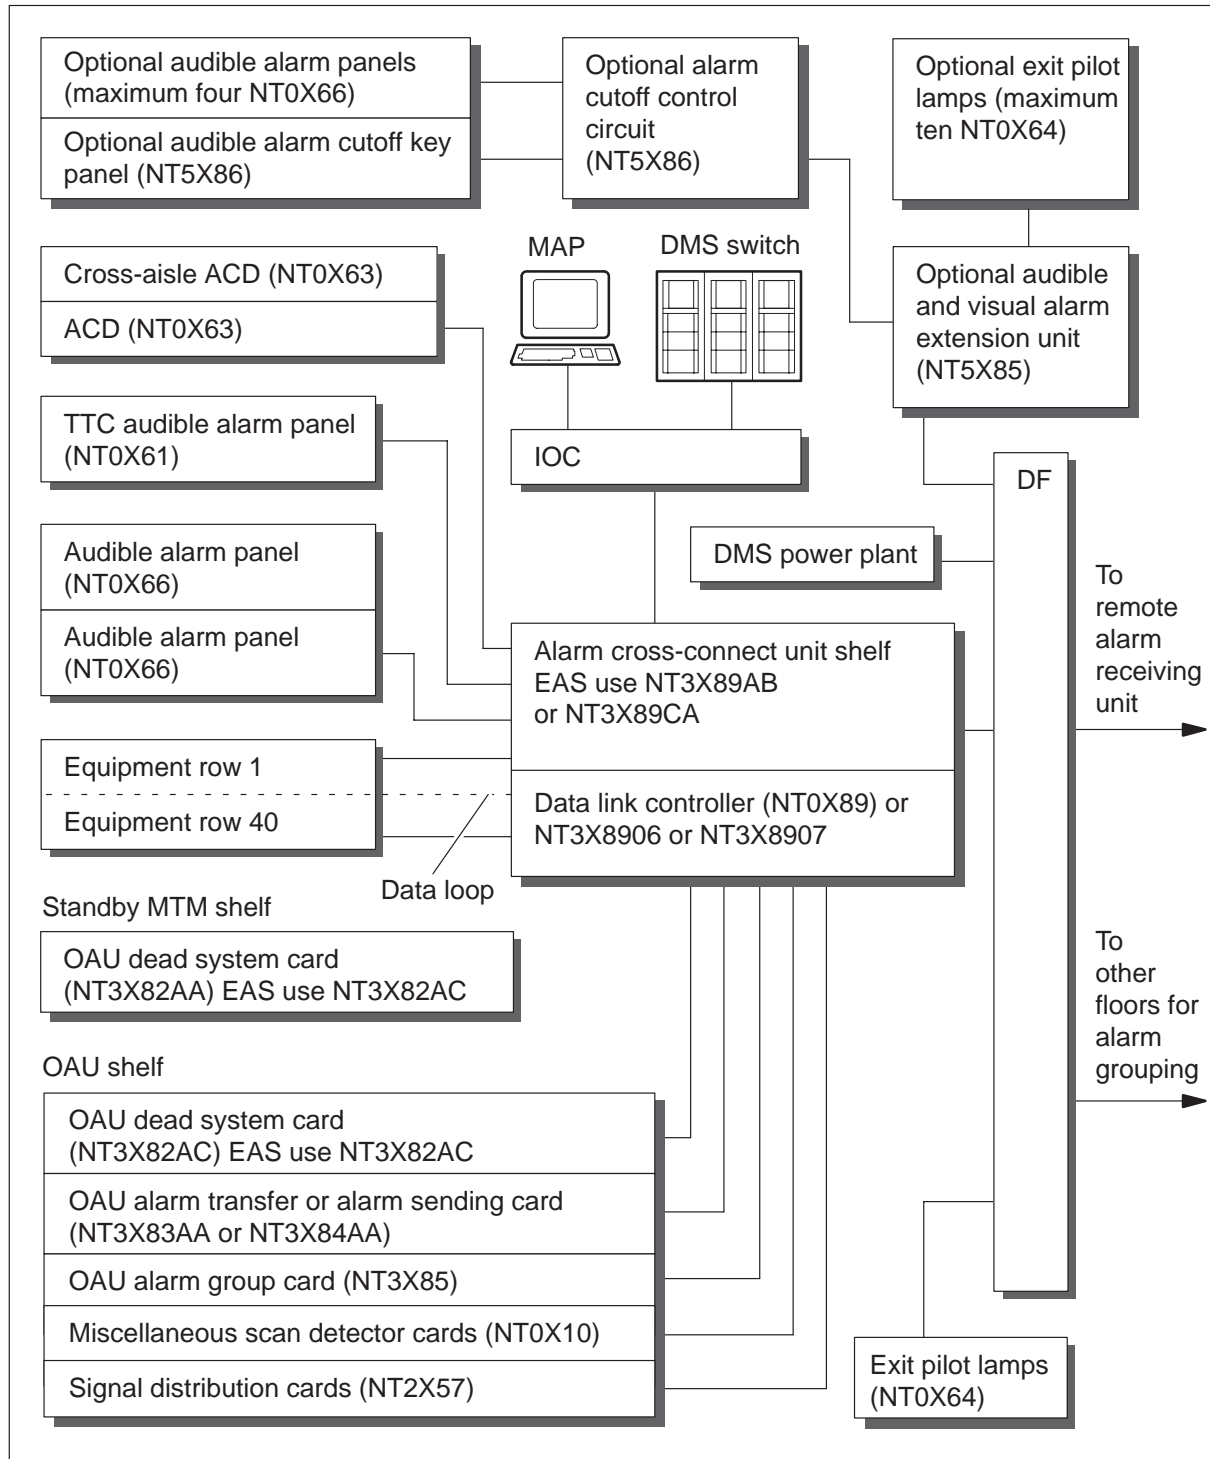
Optional audible alarm panels (maximum four NT0X66)

Optional audible alarm cutoff key panel (NT5X86)

Optional alarm cutoff control circuit (NT5X86)

Optional exit pilot lamps (maximum ten NT0X64)

MAP

DMS switch

Optional audible and visual alarm extension unit (NT5X85)

Cross-aisle ACD (NT0X63)

ACD (NT0X63)

TTC audible alarm panel (NT0X61)

IOC

DF

DMS power plant

Audible alarm panel (NT0X66)

Audible alarm panel (NT0X66)

Alarm cross-connect unit shelf EAS use NT3X89AB or NT3X89CA

To remote alarm receiving unit

Equipment row 1

Equipment row 40

Data link controller (NT0X89) or NT3X8906 or NT3X8907

Data loop

Standby MTM shelf

OAU dead system card (NT3X82AA) EAS use NT3X82AC

To other floors for alarm grouping

OAU shelf

OAU dead system card (NT3X82AC) EAS use NT3X82AC

OAU alarm transfer or alarm sending card (NT3X83AA or NT3X84AA)

OAU alarm group card (NT3X85)

Miscellaneous scan detector cards (NT0X10)

Signal distribution cards (NT2X57)

Exit pilot lamps (NT0X64)